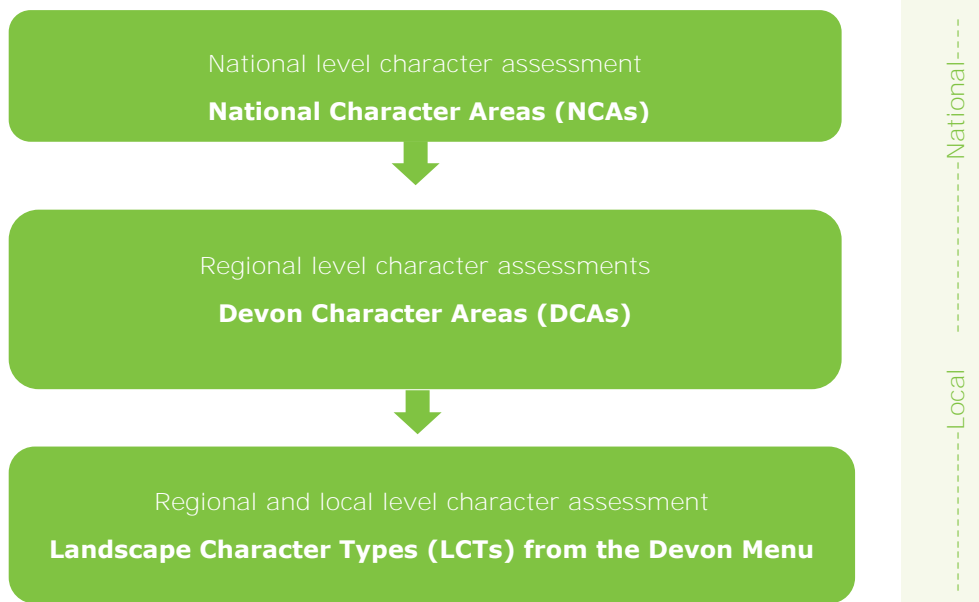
National level character assessment

**National Character Areas (NCAs)**

Regional level character assessments

**Devon Character Areas (DCAs)**

Regional and local level character assessment

**Landscape Character Types (LCTs) from the Devon Menu**

National

Local